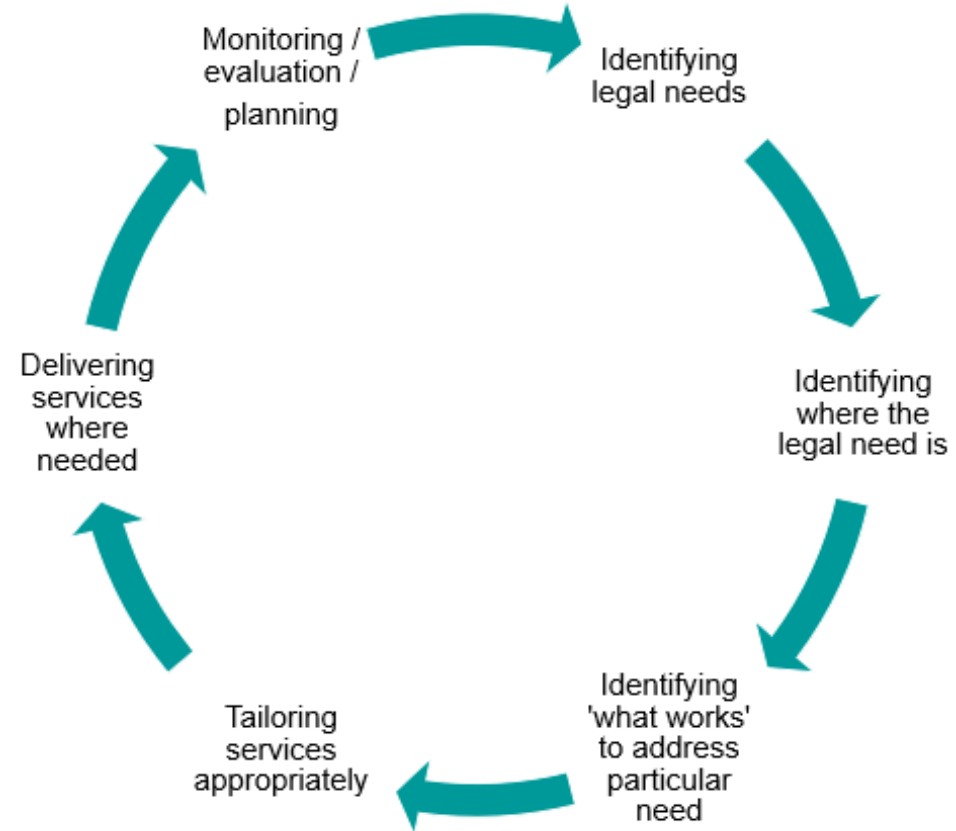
Monitoring / evaluation / planning

Identifying legal needs

Identifying where the legal need is

Identifying 'what works' to address particular need

Tailoring services appropriately

Delivering services where needed